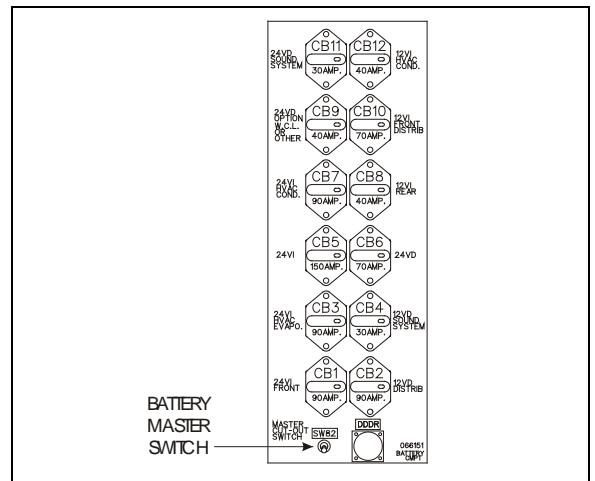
24VD SOUND SYSTEM

CB11 30AMP.

CB12 40AMP.

12VI HVAC COND.

24VD OPTION W.C.L. OR OTHER

CB9 40AMP.

CB10 70AMP.

12VI FRONT DISTRIB

24VI HVAC COND.

CB7 90AMP.

CB8 40AMP.

12VI REAR

24VI

CB5 150AMP.

CB6 70AMP.

24VD

24VI HVAC EVAPO.

CB3 90AMP.

CB4 30AMP.

12VD SOUND SYSTEM

24VI FRONT

CB1 90AMP.

CB2 90AMP.

12VD DISTRIB

BATTERY MASTER SWITCH

MASTER CUT-OUT SWITCH

SW82

DDDR

066151

BATTERY CMPT